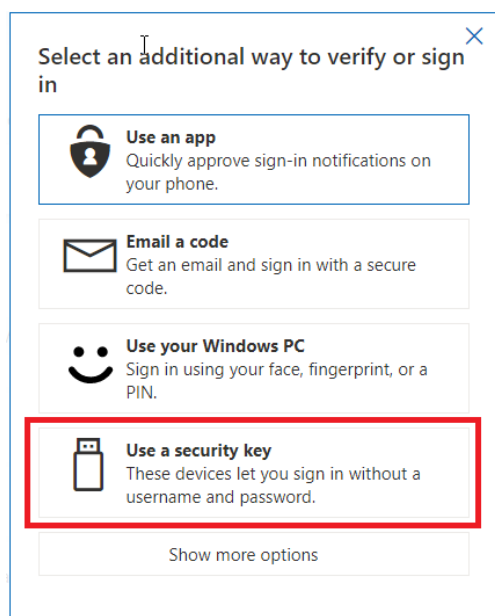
Select an additional way to verify or sign in

Use an app
Quickly approve sign-in notifications on your phone.

Email a code
Get an email and sign in with a secure code.

Use your Windows PC
Sign in using your face, fingerprint, or a PIN.

Use a security key
These devices let you sign in without a username and password.

Show more options